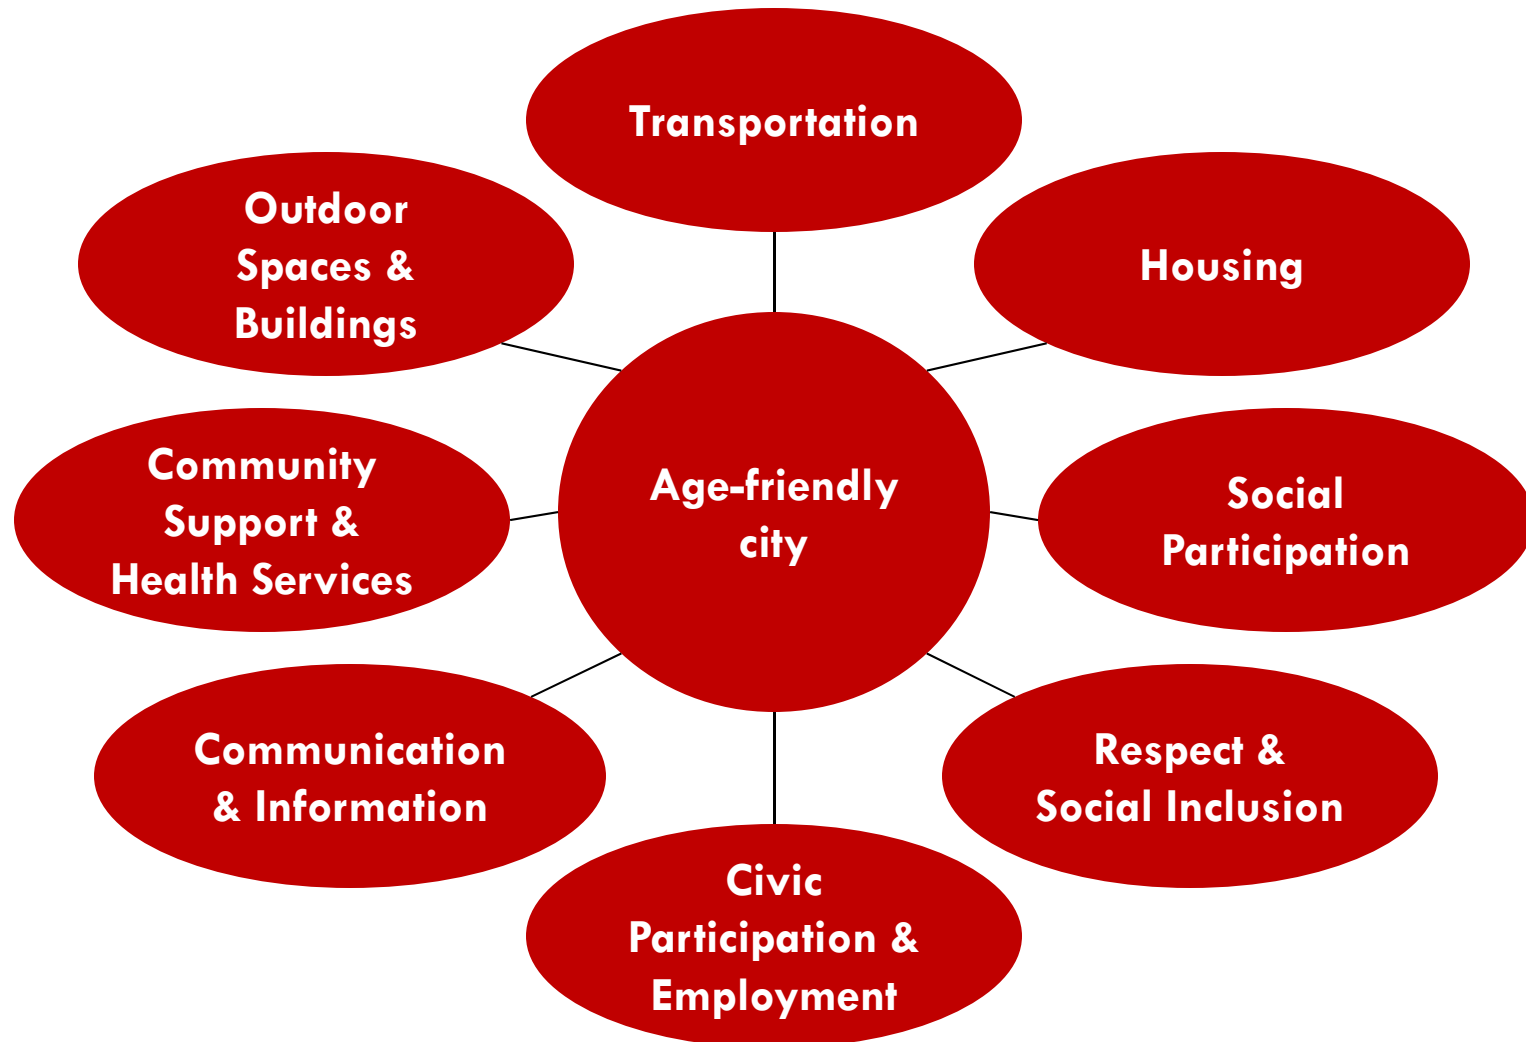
Transportation

Outdoor Spaces & Buildings

Housing

Community Support & Health Services

Age-friendly city

Social Participation

Communication & Information

Respect & Social Inclusion

Civic Participation & Employment